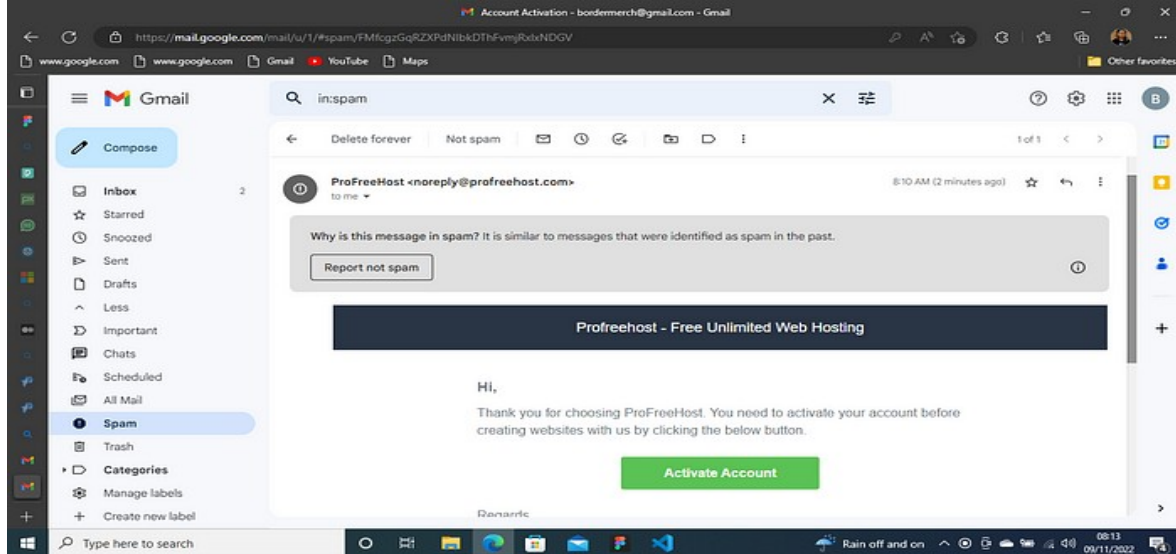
Account Activation - bordermerch@gmail.com - Gmail

https://mail.google.com/mail/u/1/#spam/FMfcgzGqRZXPdNIbkDThFvmjRxlxNDGV

www.google.com www.google.com Gmail YouTube Maps Other favorites

Gmail

in:spam

Compose

Inbox 2
Starred
Snoozed
Sent
Drafts
Less
Important
Chats
Scheduled
All Mail
Spam
Trash
Categories
Manage labels
Create new label

Delete forever Not spam

1 of 1

ProFreeHost <noreply@profreehost.com>
to me

8:10 AM (2 minutes ago)

Why is this message in spam? It is similar to messages that were identified as spam in the past.

Report not spam

Profreehost - Free Unlimited Web Hosting

Hi,

Thank you for choosing ProFreeHost. You need to activate your account before creating websites with us by clicking the below button.

Activate Account

Regards

Type here to search

Rain off and on

08:13
09/11/2022